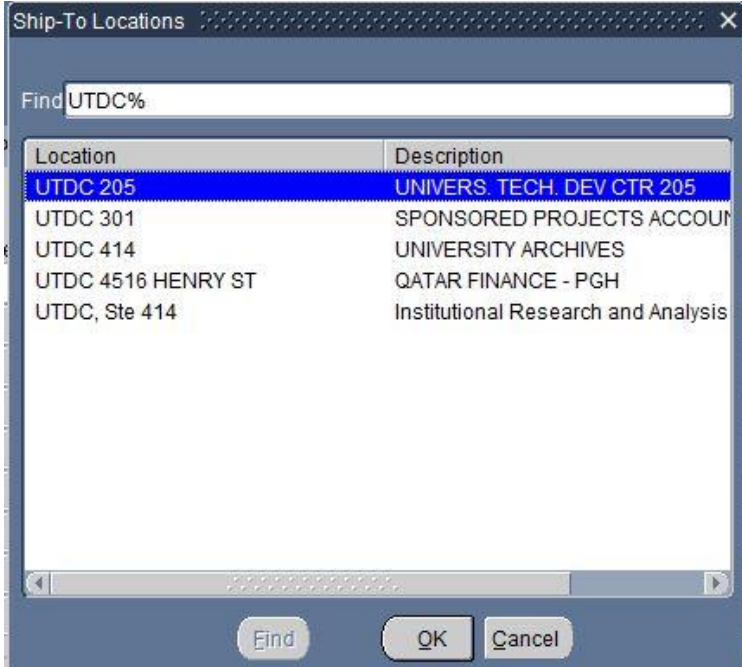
Ship-To Locations

Find UTDC%

| Location | Description |
|---|---|
| UTDC 205 | UNIVERS. TECH. DEV CTR 205 |
| UTDC 301 | SPONSORED PROJECTS ACCOU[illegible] |
| UTDC 414 | UNIVERSITY ARCHIVES |
| UTDC 4516 HENRY ST | QATAR FINANCE - PGH |
| UTDC, Ste 414 | Institutional Research and Analysis |

Find OK Cancel